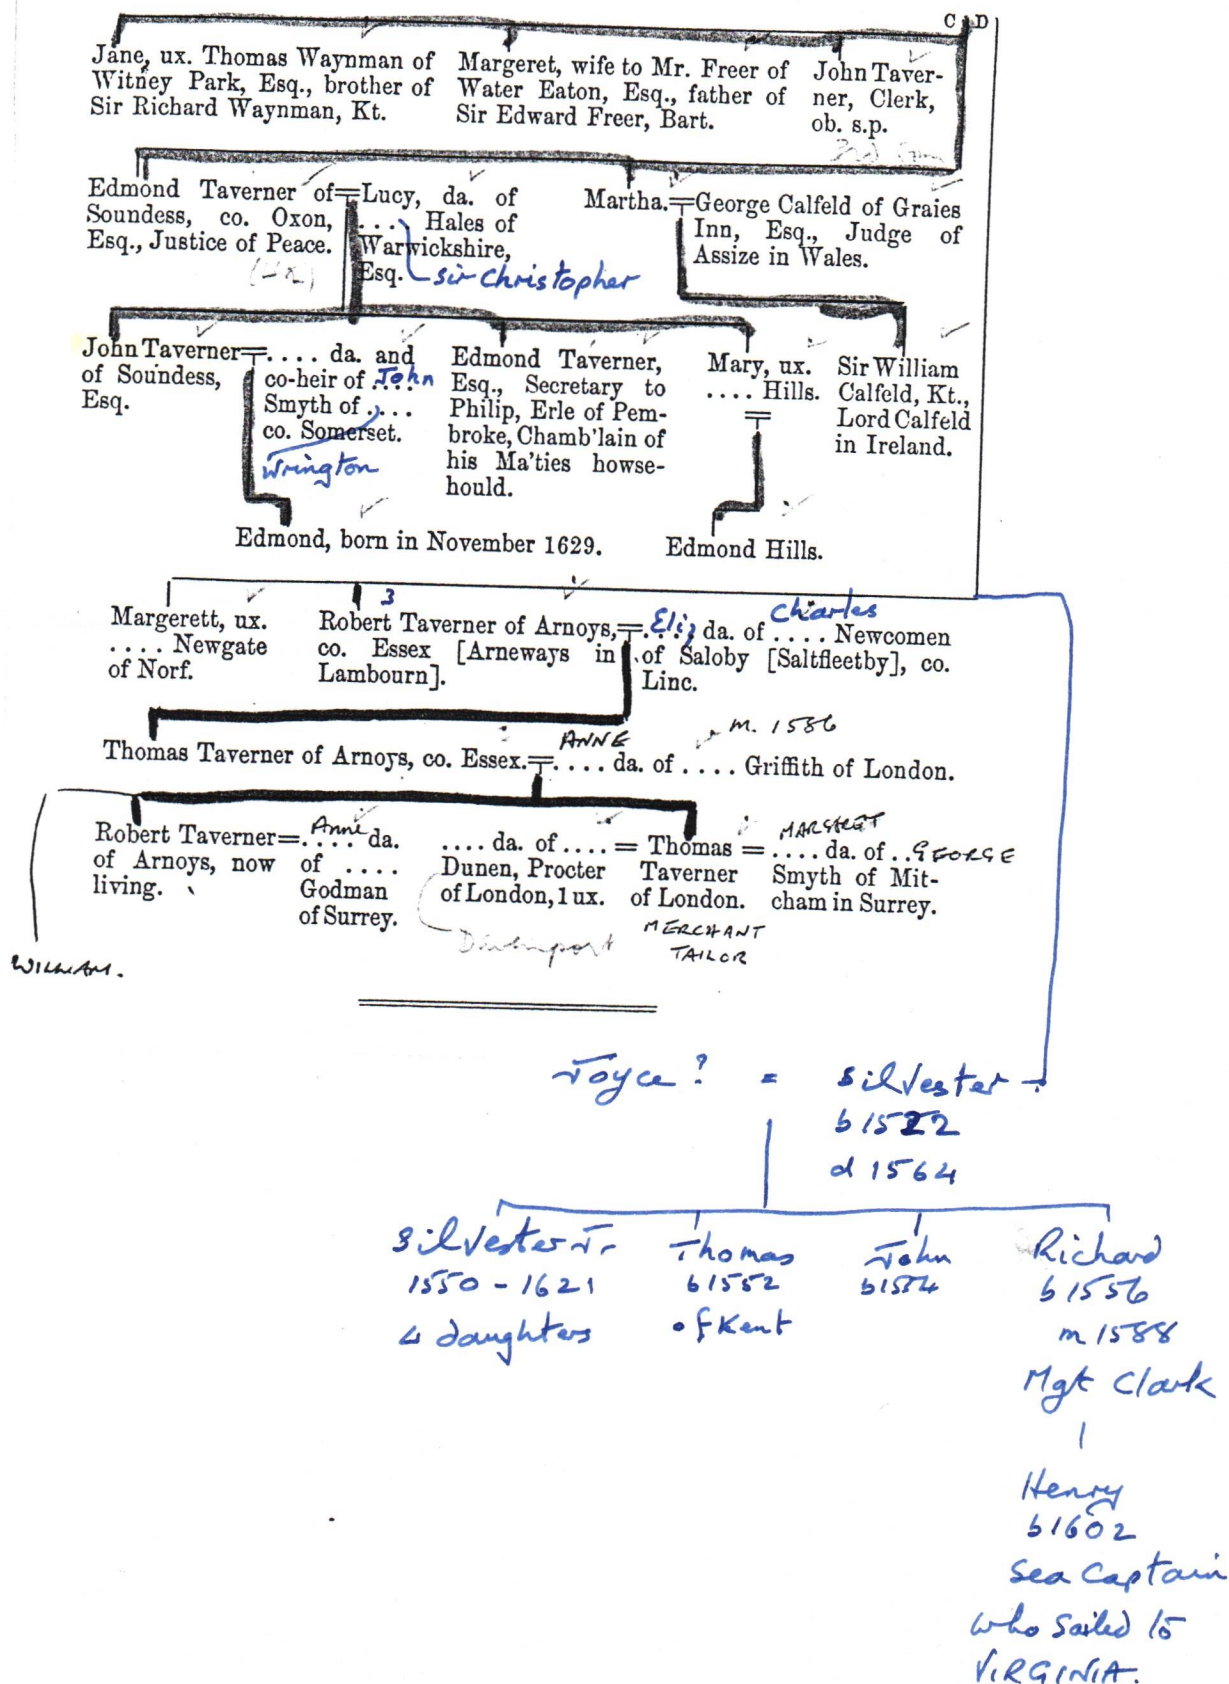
C D

Jane, ux. Thomas Waynman of Witney Park, Esq., brother of Sir Richard Waynman, Kt.

Margeret, wife to Mr. Freer of Water Eaton, Esq., father of Sir Edward Freer, Bart.

John Taverner, Clerk, ob. s.p.

Edmond Taverner of Soundess, co. Oxon, Esq., Justice of Peace. = Lucy, da. of ... Hales of Warwickshire, Esq. Sir Christopher

Martha. = George Calfeld of Graies Inn, Esq., Judge of Assize in Wales.

John Taverner of Soundess, Esq. = .... da. and co-heir of John Smyth of .... co. Somerset. Wrington

Edmond Taverner, Esq., Secretary to Philip, Erle of Pembroke, Chamb'lain of his Ma'ties howsehould.

Mary, ux. .... Hills.

Sir William Calfeld, Kt., Lord Calfeld in Ireland.

Edmond, born in November 1629.

Edmond Hills.

Margerett, ux. .... Newgate of Norf.

3
Robert Taverner of Arnoys, co. Essex [Arneways in Lambourn]. = Eliz da. of Charles .... Newcomen of Saloby [Saltfleetby], co. Linc.

Thomas Taverner of Arnoys, co. Essex. = ANNE .... da. of .... Griffith of London. m. 1586

Robert Taverner of Arnoys, now living. = Anne .... da. of .... Godman of Surrey.

.... da. of .... Dunen, Procter of London, 1 ux. Davenport = Thomas Taverner of London. MERCHANT TAILOR = MARGRET .... da. of .. GEORGE Smyth of Mitcham in Surrey.

William.

Joyce? = Silvester
b 1522
d 1564

Silvester Jr
1550 - 1621
4 daughters

Thomas
b 1552
of Kent

John
b 1554

Richard
b 1556
m 1588
Mgt Clark

Henry
b 1602
Sea Captain
who Sailed to
VIRGINIA.